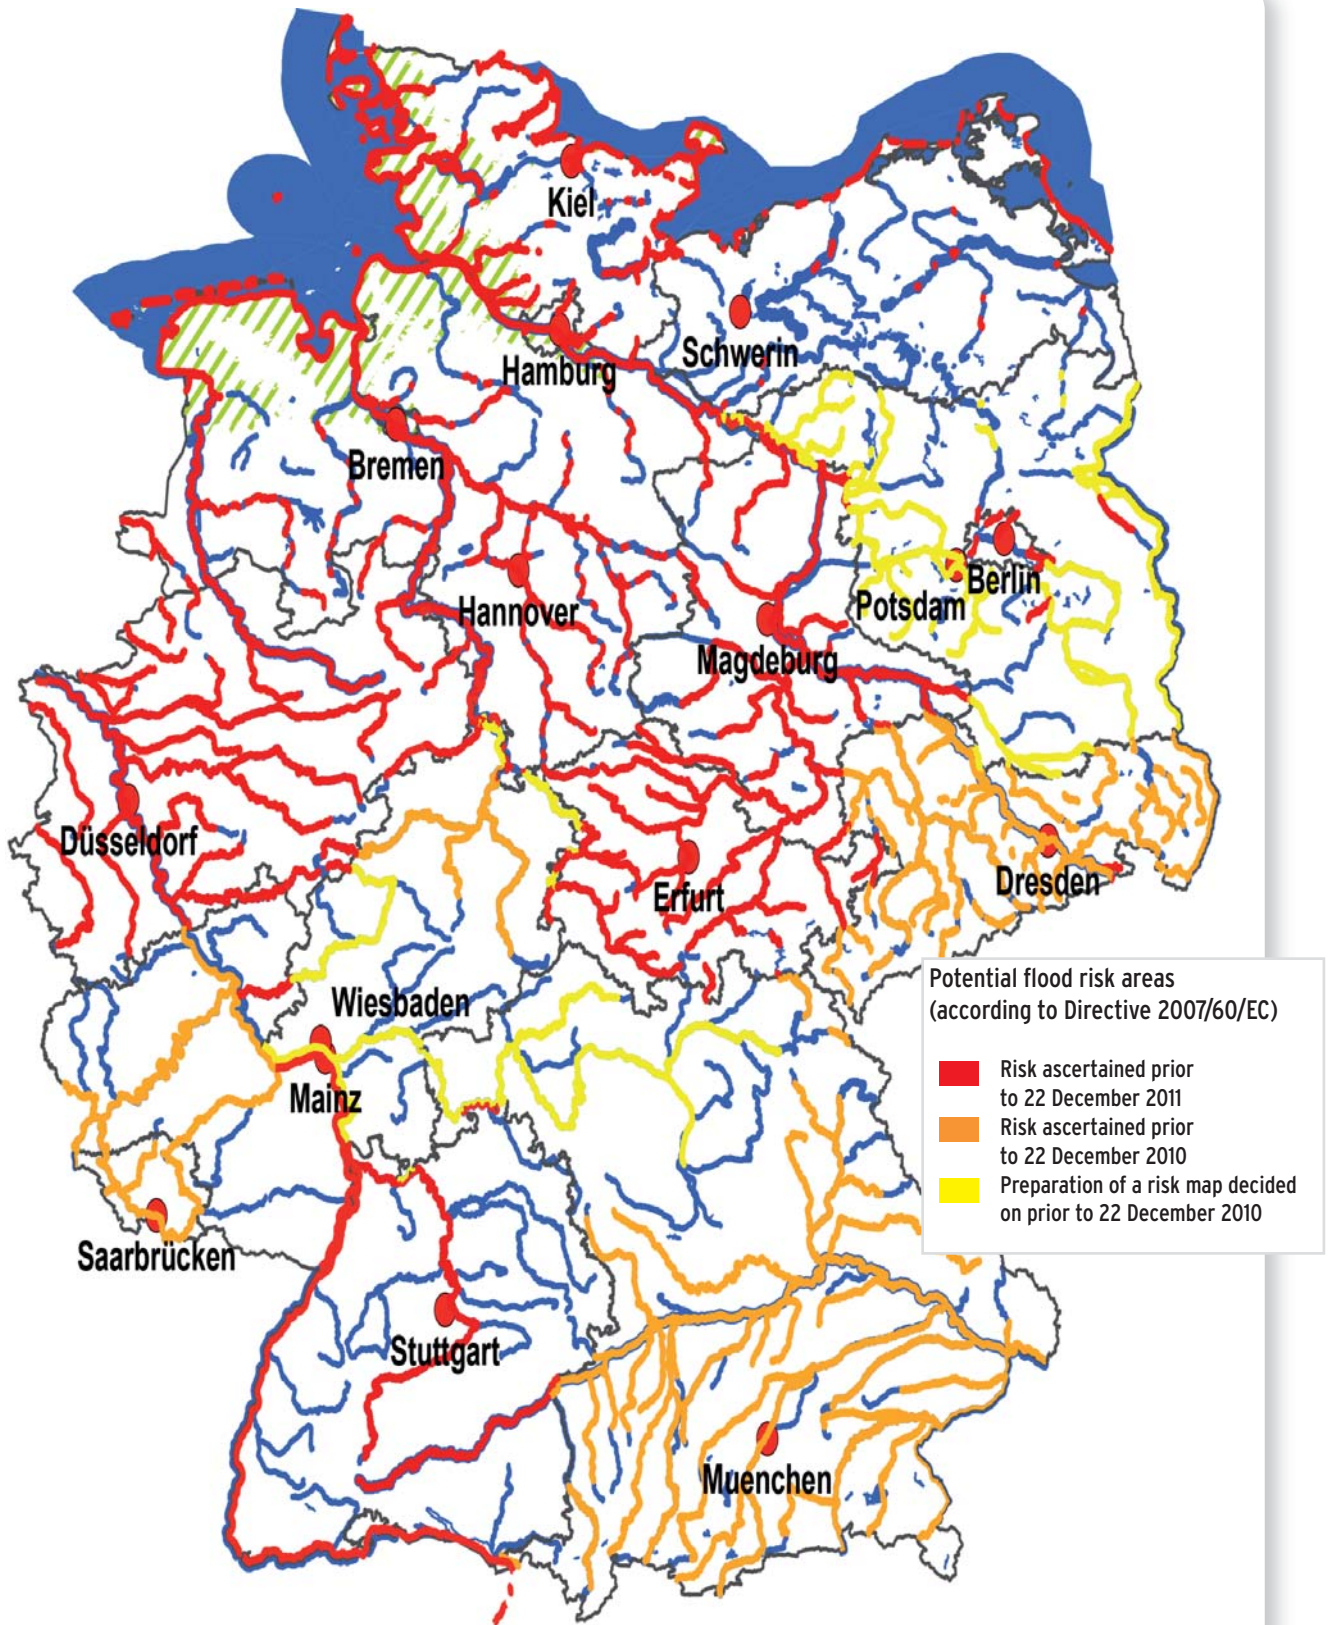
Kiel

Schwerin

Hamburg

Bremen

Berlin

Potsdam

Hannover

Magdeburg

Düsseldorf

Dresden

Erfurt

Wiesbaden

Mainz

Saarbrücken

Stuttgart

Muenchen

Potential flood risk areas (according to Directive 2007/60/EC)

Risk ascertained prior to 22 December 2011

Risk ascertained prior to 22 December 2010

Preparation of a risk map decided on prior to 22 December 2010